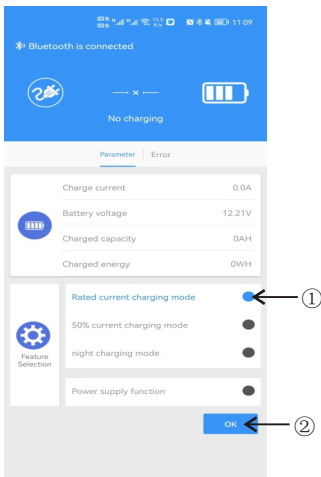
11:09

Bluetooth is connected

No charging

Parameter | Error

Charge current 0.0A

Battery voltage 12.21V

Charged capacity 0AH

Charged energy 0WH

Rated current charging mode

50% current charging mode

night charging mode

Feature Selection

Power supply function

OK

①

②